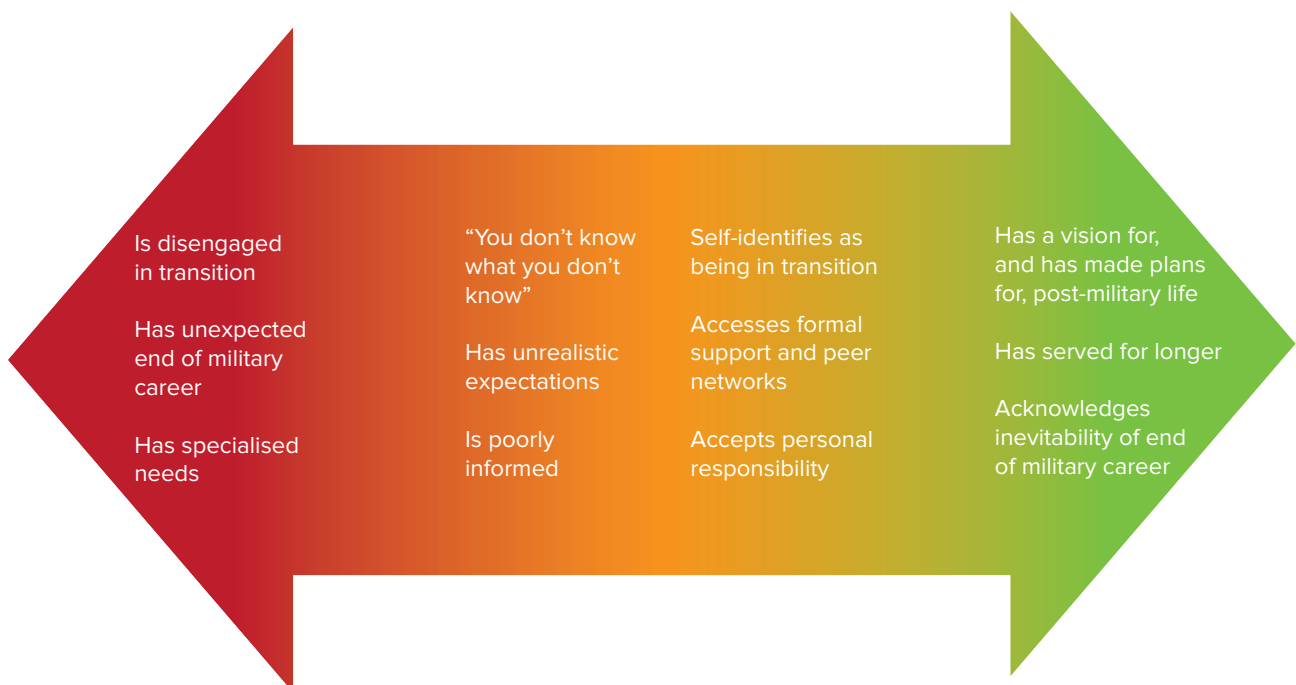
Is disengaged in transition

Has unexpected end of military career

Has specialised needs

“You don’t know what you don’t know”

Has unrealistic expectations

Is poorly informed

Self-identifies as being in transition

Accesses formal support and peer networks

Accepts personal responsibility

Has a vision for, and has made plans for, post-military life

Has served for longer

Acknowledges inevitability of end of military career